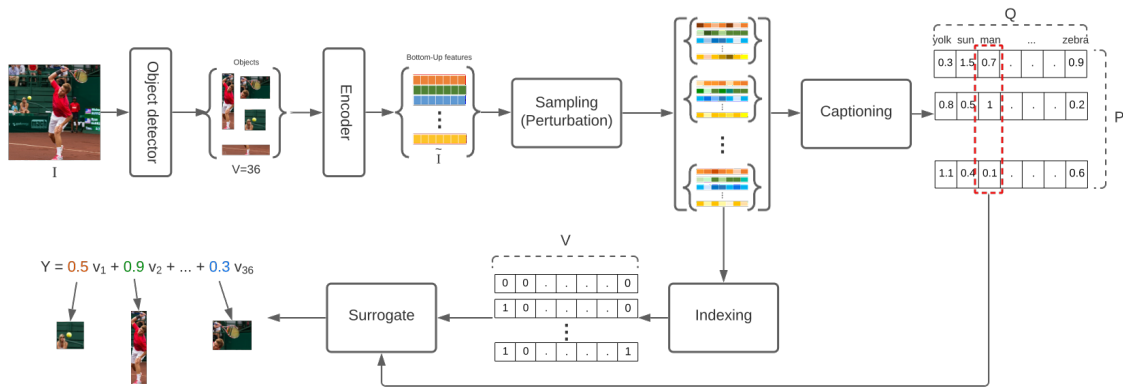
I

Object detector

Objects

V=36

Encoder

Bottom-Up features

$\tilde{I}$

Sampling
(Perturbation)

Captioning

Q

yolk sun man ... zebra

| 0.3 | 1.5 | 0.7 | . | . | . | 0.9 |
|---|---|---|---|---|---|---|
| 0.8 | 0.5 | 1 | . | . | . | 0.2 |
| 1.1 | 0.4 | 0.1 | . | . | . | 0.6 |

P

V

| 0 | 0 | . | . | . | . | 0 |
|---|---|---|---|---|---|---|
| 1 | 0 | . | . | . | . | 0 |
| 1 | 0 | . | . | . | . | 1 |

Indexing

Surrogate

Y = 0.5 $v_1$ + 0.9 $v_2$ + ... + 0.3 $v_{36}$